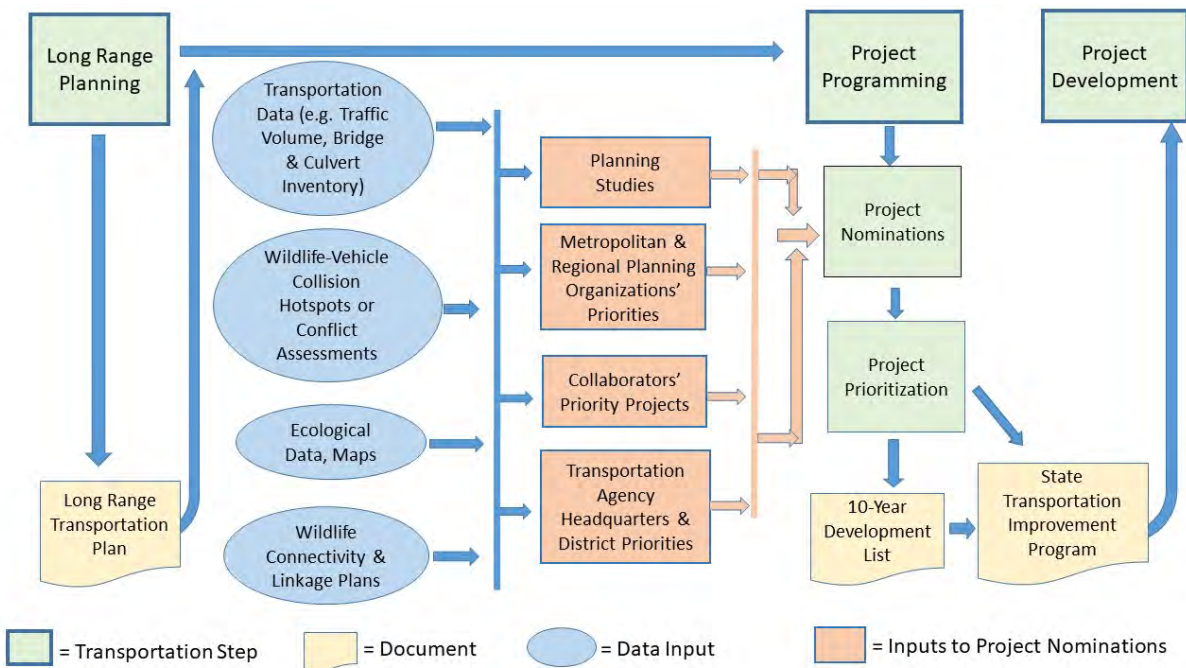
Long Range Planning

Project Programming

Project Development

Transportation Data (e.g. Traffic Volume, Bridge & Culvert Inventory)

Wildlife-Vehicle Collision Hotspots or Conflict Assessments

Ecological Data, Maps

Wildlife Connectivity & Linkage Plans

Planning Studies

Metropolitan & Regional Planning Organizations' Priorities

Collaborators' Priority Projects

Transportation Agency Headquarters & District Priorities

Project Nominations

Project Prioritization

10-Year Development List

State Transportation Improvement Program

Long Range Transportation Plan

= Transportation Step

= Document

= Data Input

= Inputs to Project Nominations